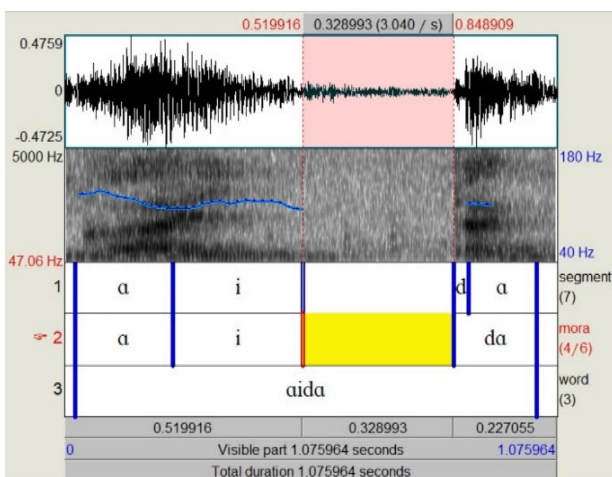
0.519916 0.328993 (3.040 / s) 0.848909

0.4759
0
-0.4725
5000 Hz
180 Hz
40 Hz
47.06 Hz

1 ɑ i d ɑ segment (7)
2 ɑ i dɑ mora (4/6)
3 ɑidɑ word (3)

0.519916 0.328993 0.227055
0 Visible part 1.075964 seconds 1.075964
Total duration 1.075964 seconds